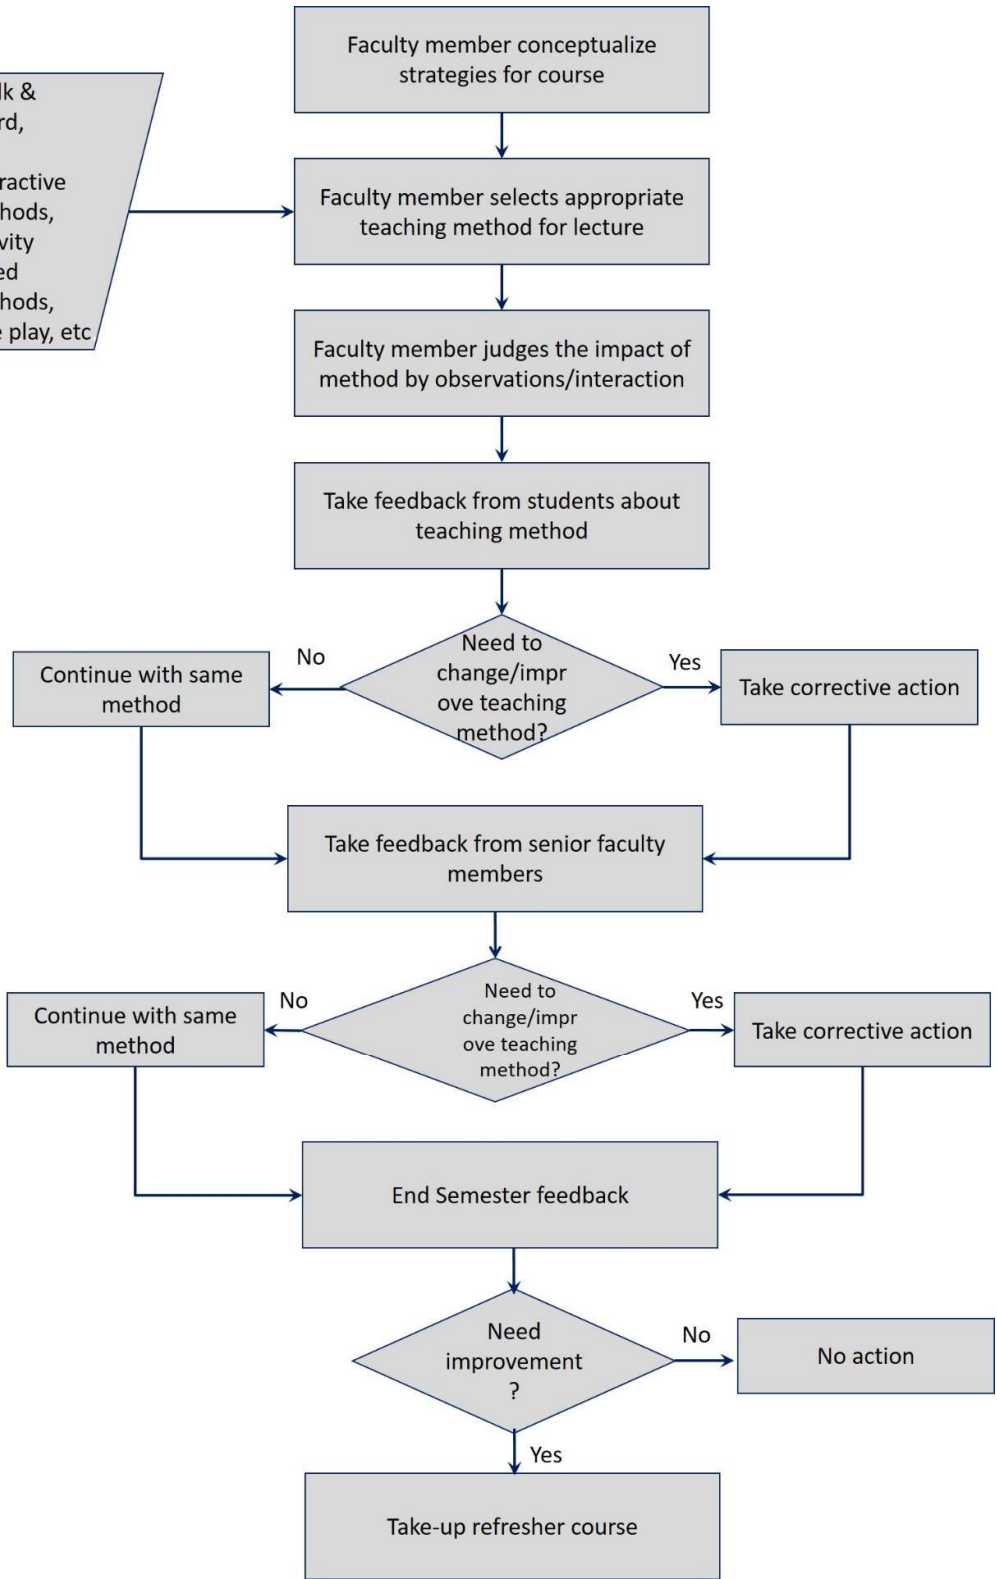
lk &
rd,

ractive
hods,
vity
ed
hods,
play, etc

Faculty member conceptualize strategies for course

Faculty member selects appropriate teaching method for lecture

Faculty member judges the impact of method by observations/interaction

Take feedback from students about teaching method

Need to change/improve teaching method?

No

Continue with same method

Yes

Take corrective action

Take feedback from senior faculty members

Need to change/improve teaching method?

No

Continue with same method

Yes

Take corrective action

End Semester feedback

Need improvement ?

No

No action

Yes

Take-up refresher course